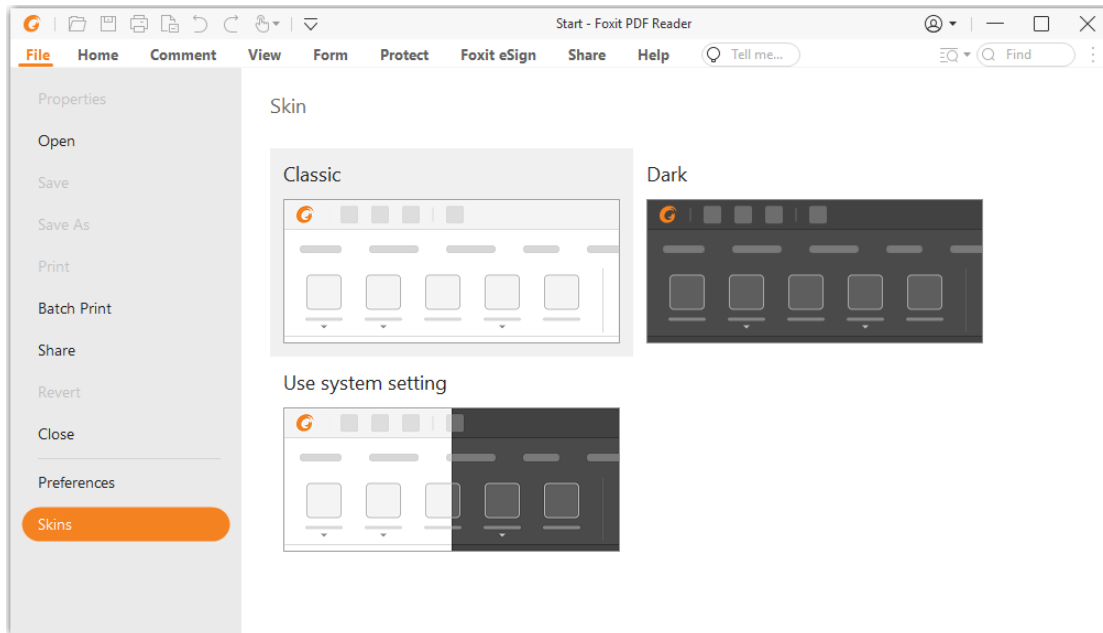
Start - Foxit PDF Reader

File Home Comment View Form Protect Foxit eSign Share Help Tell me... Find

Properties
Open
Save
Save As
Print
Batch Print
Share
Revert
Close
Preferences
Skins

Skin

Classic

Dark

Use system setting